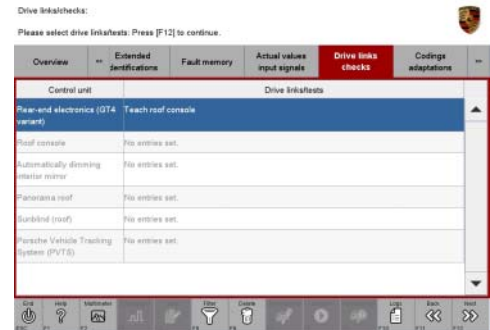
Drive links/checks:

Please select drive links/tests: Press [F12] to continue.

| Overview | « | Extended identifications | Fault memory | Actual values input signals | Drive links checks | Codings adaptations | » |
|---|---|---|---|---|---|---|---|

| Control unit | Drive links/tests |
|---|---|
| Rear-end electronics (GT4 variant) | Teach roof console |
| Roof console | No entries set. |
| Automatically dimming interior mirror | No entries set. |
| Panorama roof | No entries set. |
| Sunblind (roof) | No entries set. |
| Porsche Vehicle Tracking System (PVTS) | No entries set. |

End Help Multimeter Filter Delete Logs Back Next
ESC F1 F2 F3 F8 F10 F11 F12